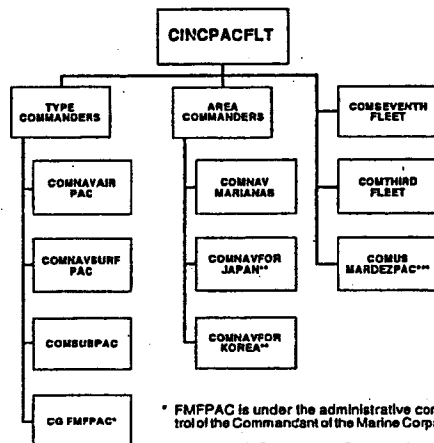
CINCPACFLT

TYPE COMMANDERS

AREA COMMANDERS

COMSEVENTH FLEET

COMNAVAIR PAC

COMNAV MARIANAS

COMTHIRD FLEET

COMNAVSURF PAC

COMNAVFOR JAPAN**

COMUS MARDEZPAC***

COMSUBPAC

COMNAVFOR KOREA**

CG FMFPAC*

* FMFPAC is under the administrative con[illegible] trol of the Commandant of the Marine Corp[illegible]